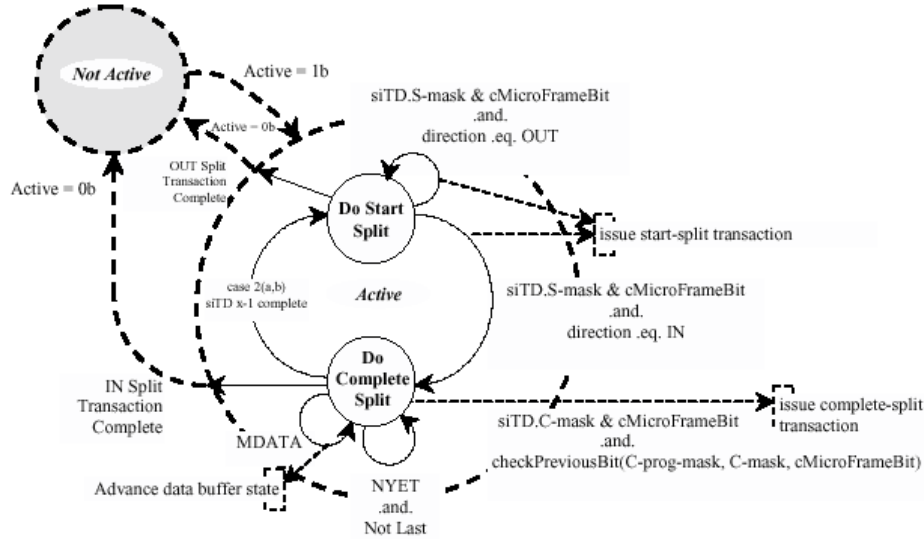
Not Active

Active = 1b

Active = 0b

Active = 0b

siTD.S-mask & cMicroFrameBit
.and.
direction .eq. OUT

OUT Split Transaction Complete

Do Start Split

issue start-split transaction

case 2(a,b)
siTD x-1 complete

Active

siTD.S-mask & cMicroFrameBit
.and.
direction .eq. IN

IN Split Transaction Complete

Do Complete Split

issue complete-split transaction

MDATA

siTD.C-mask & cMicroFrameBit
.and.
checkPreviousBit(C-prog-mask, C-mask, cMicroFrameBit)

Advance data buffer state

NYET
.and.
Not Last